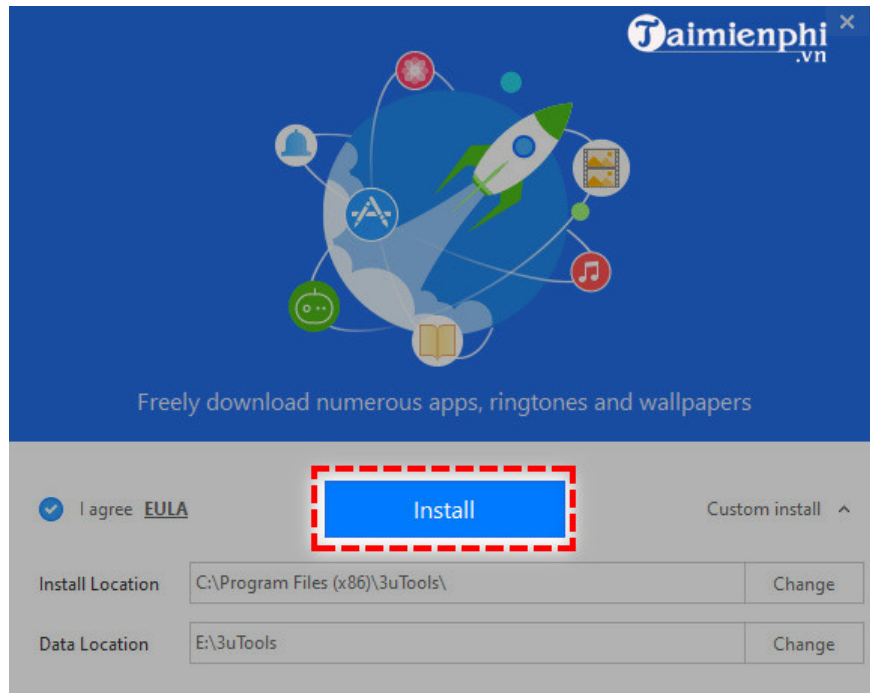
Taimienphi
.vn

Freely download numerous apps, ringtones and wallpapers

I agree EULA

Install

Custom install

Install Location C:\Program Files (x86)\3uTools\ Change

Data Location E:\3uTools Change